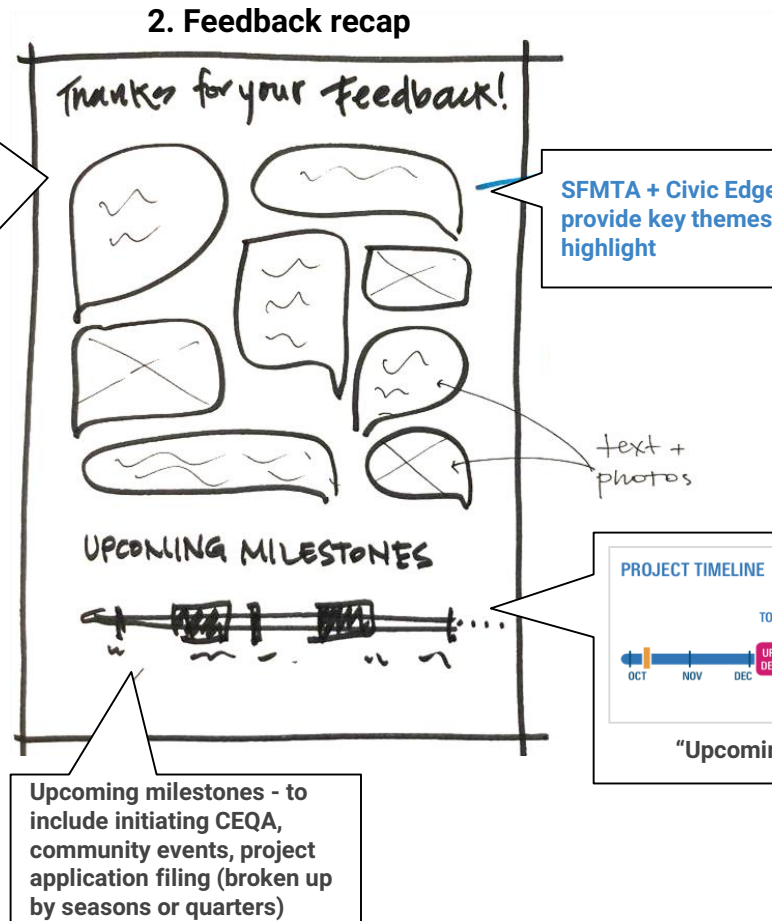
2. Feedback recap

Thanks for your Feedback!

SFMTA + Civic Edge provide key themes highlight

text + photos

UPCOMING MILESTONES

PROJECT TIMELINE

TO

OCT NOV DEC

"Upcomin

Upcoming milestones - to include initiating CEQA, community events, project application filing (broken up by seasons or quarters)